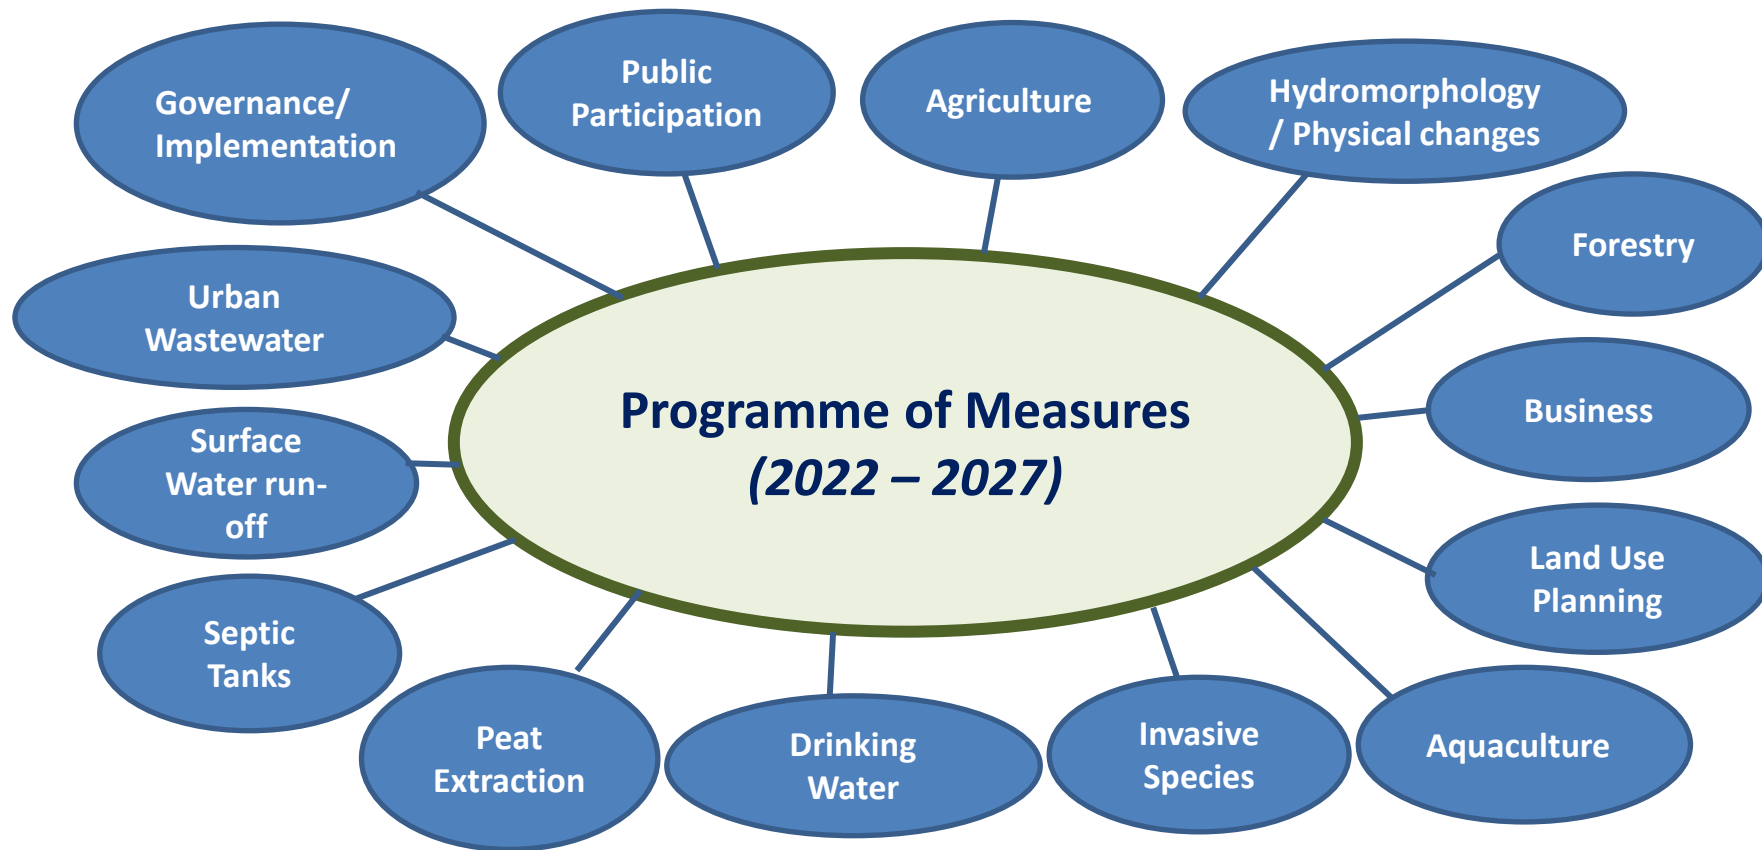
Programme of Measures
(2022 – 2027)

Governance/ Implementation

Public Participation

Agriculture

Hydromorphology / Physical changes

Forestry

Business

Land Use Planning

Aquaculture

Invasive Species

Drinking Water

Peat Extraction

Septic Tanks

Surface Water run-off

Urban Wastewater